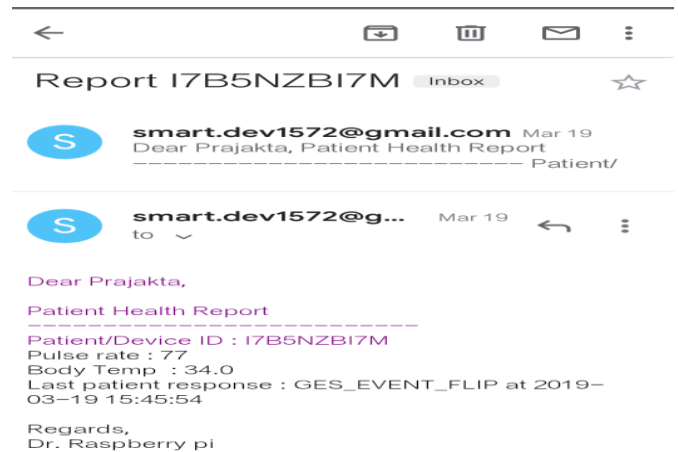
Report I7B5NZBI7M Inbox

S smart.dev1572@gmail.com Mar 19
Dear Prajakta, Patient Health Report ---------------------------- Patient/

S smart.dev1572@g... Mar 19
to

Dear Prajakta,

Patient Health Report
---------------------------
Patient/Device ID : I7B5NZBI7M
Pulse rate : 77
Body Temp : 34.0
Last patient response : GES_EVENT_FLIP at 2019-03-19 15:45:54

Regards,
Dr. Raspberry pi